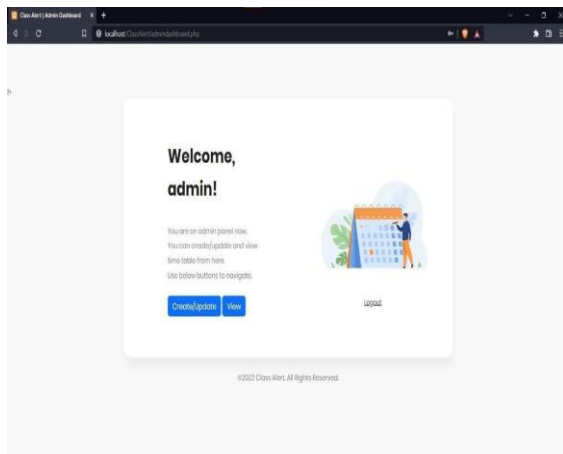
Class Alert | Admin Dashboard
localhost/ClassAlert/admindashboard.php

Welcome, admin!

You are on admin panel now.
You can create/update and view time table from here.
Use below buttons to navigate.

Create/Update View

Logout

©2022 Class Alert. All Rights Reserved.